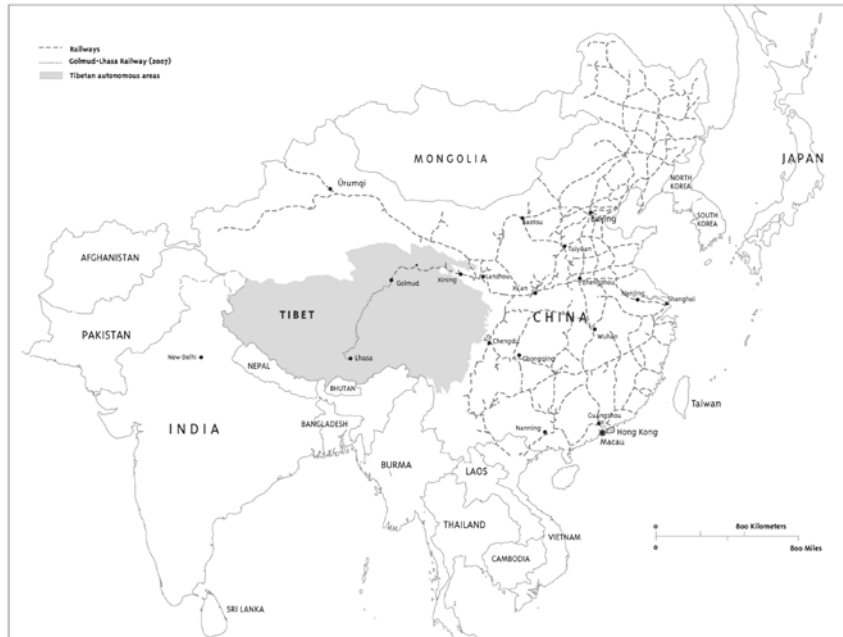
Railways
Golmud-Lhasa Railway (2007)
Tibetan autonomous areas

MONGOLIA
JAPAN
Ürümqi
NORTH KOREA
SOUTH KOREA
Baotou
Beijing
Taiyuan
AFGHANISTAN
Lanzhou
Xining
Golmud
Zhengzhou
Xi'an
Nanjing
Shanghai
TIBET
CHINA
PAKISTAN
Chengdu
Wuhan
New Delhi
NEPAL
Lhasa
Chongqing
BHUTAN
Taiwan
INDIA
BANGLADESH
Nanning
Guangzhou
Hong Kong
Macau
BURMA
LAOS
THAILAND
VIETNAM
CAMBODIA
0
800 Kilometers
0
800 Miles
SRI LANKA